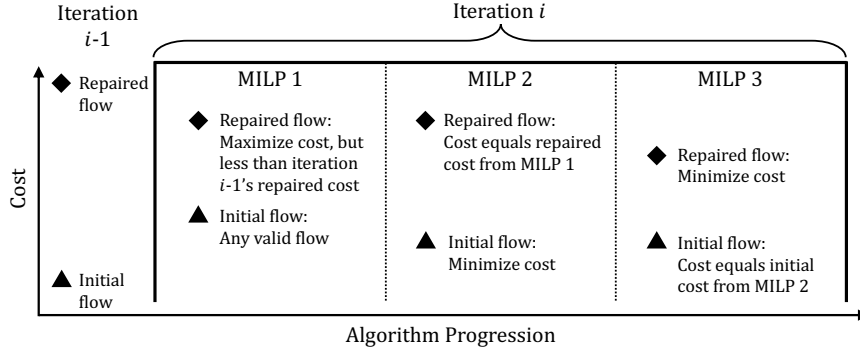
Iteration $i$-1

Iteration $i$

Cost

◆ Repaired flow

▲ Initial flow

MILP 1

◆ Repaired flow: Maximize cost, but less than iteration $i$-1's repaired cost

▲ Initial flow: Any valid flow

MILP 2

◆ Repaired flow: Cost equals repaired cost from MILP 1

▲ Initial flow: Minimize cost

MILP 3

◆ Repaired flow: Minimize cost

▲ Initial flow: Cost equals initial cost from MILP 2

Algorithm Progression